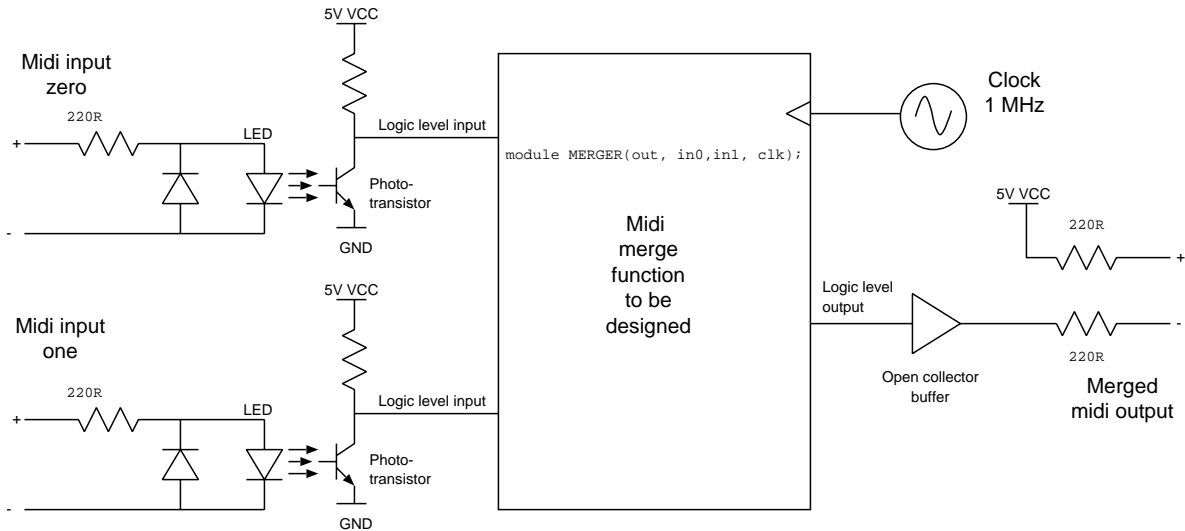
5V VCC

Midi input zero

220R

LED

Logic level input

+

-

Photo-transistor

GND

module MERGER(out, in0,in1, clk);

Clock 1 MHz

Midi merge function to be designed

5V VCC

220R

+

Logic level output

-

220R

Open collector buffer

Merged midi output

5V VCC

Midi input one

220R

LED

Logic level input

+

-

Photo-transistor

GND